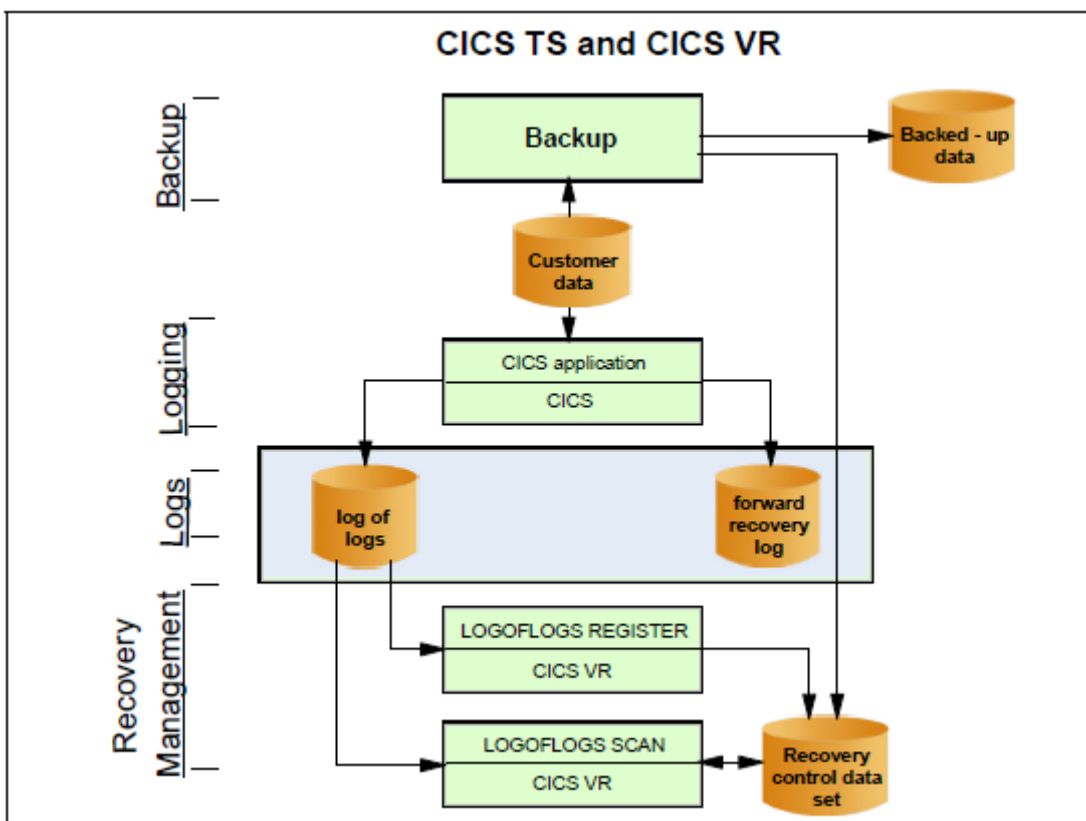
CICS TS and CICS VR

Backup

Backup

Backed - up data

Customer data

Logging

CICS application

CICS

Logs

log of logs

forward recovery log

Recovery Management

LOGOFLOGS REGISTER

CICS VR

LOGOFLOGS SCAN

CICS VR

Recovery control data set